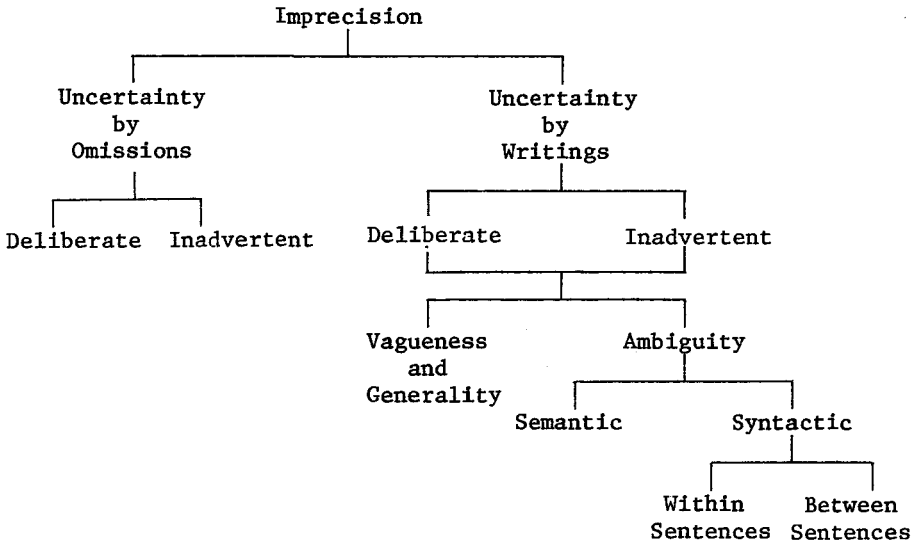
Imprecision

Uncertainty by Omissions

Deliberate

Inadvertent

Uncertainty by Writings

Deliberate

Inadvertent

Vagueness and Generality

Ambiguity

Semantic

Syntactic

Within Sentences

Between Sentences